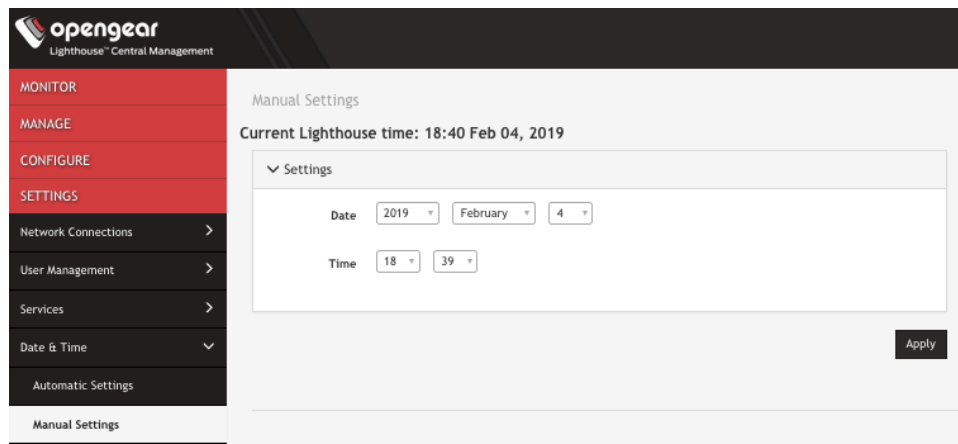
opengear
Lighthouse™ Central Management

MONITOR
MANAGE
CONFIGURE
SETTINGS
Network Connections
User Management
Services
Date & Time
Automatic Settings
Manual Settings

Manual Settings

Current Lighthouse time: 18:40 Feb 04, 2019

Settings

Date 2019 February 4

Time 18 39

Apply